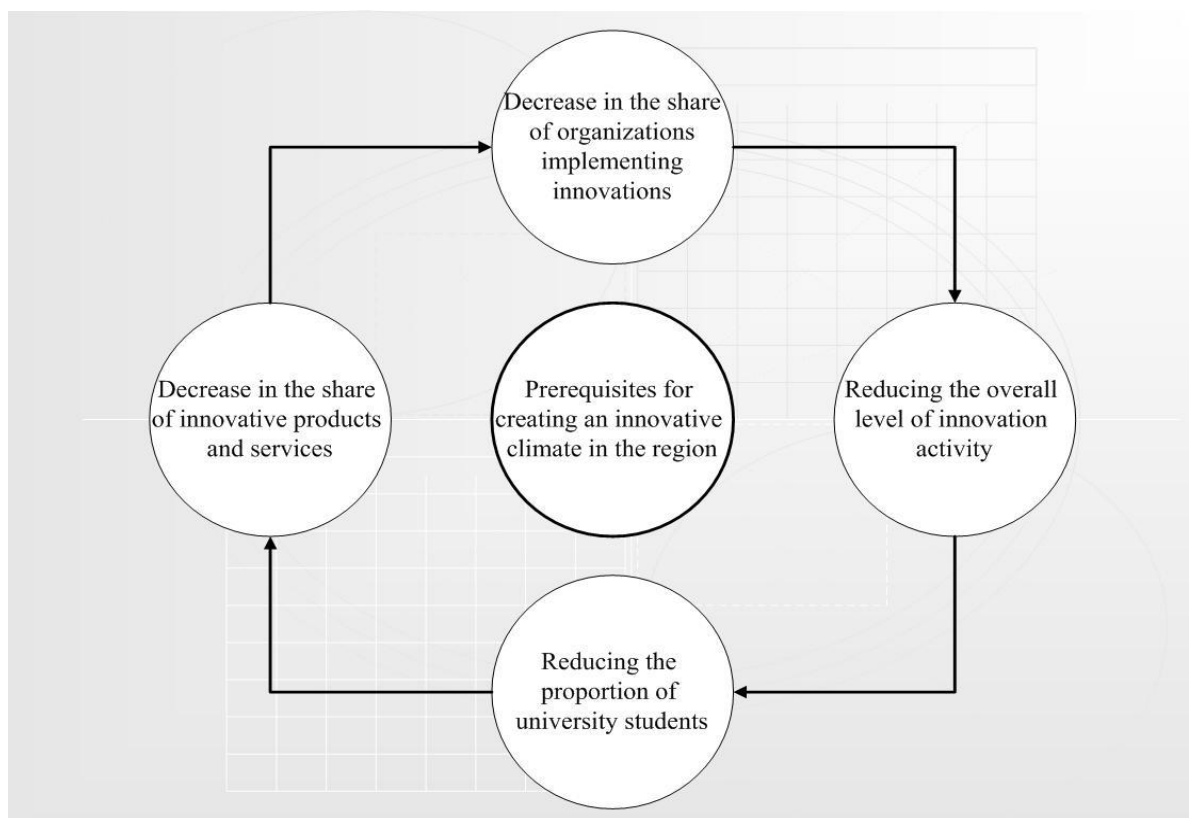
Decrease in the share of organizations implementing innovations

Decrease in the share of innovative products and services

Prerequisites for creating an innovative climate in the region

Reducing the overall level of innovation activity

Reducing the proportion of university students